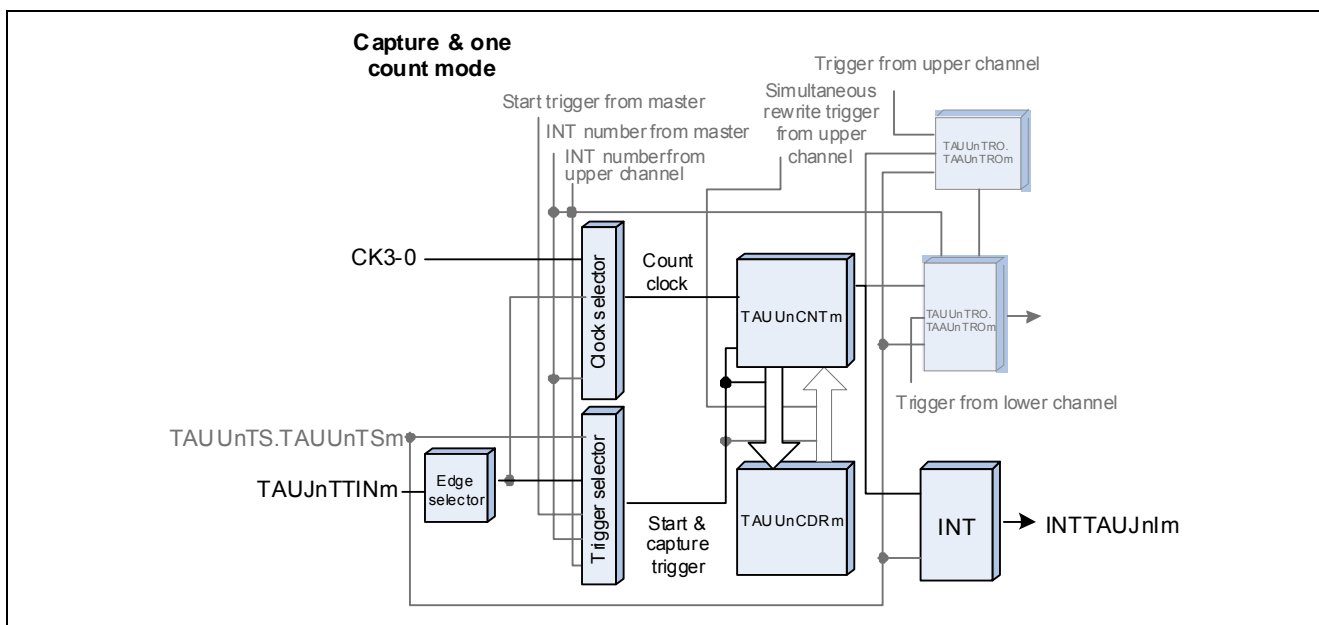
Capture & one count mode

Start trigger from master

INT number from master

INT numberfrom upper channel

Simultaneous rewrite trigger from upper channel

Trigger from upper channel

TAUUnTRO.
TAAUnTROm

CK3-0

Clock selector

Count clock

TAUUnCNTm

TAUUnTRO.
TAAUnTROm

Trigger from lower channel

TAUUnTS.TAUUnTSm

Trigger selector

TAUJnTTINm

Edge selector

Start & capture trigger

TAUUnCDRm

INT

INTTAUJnIm